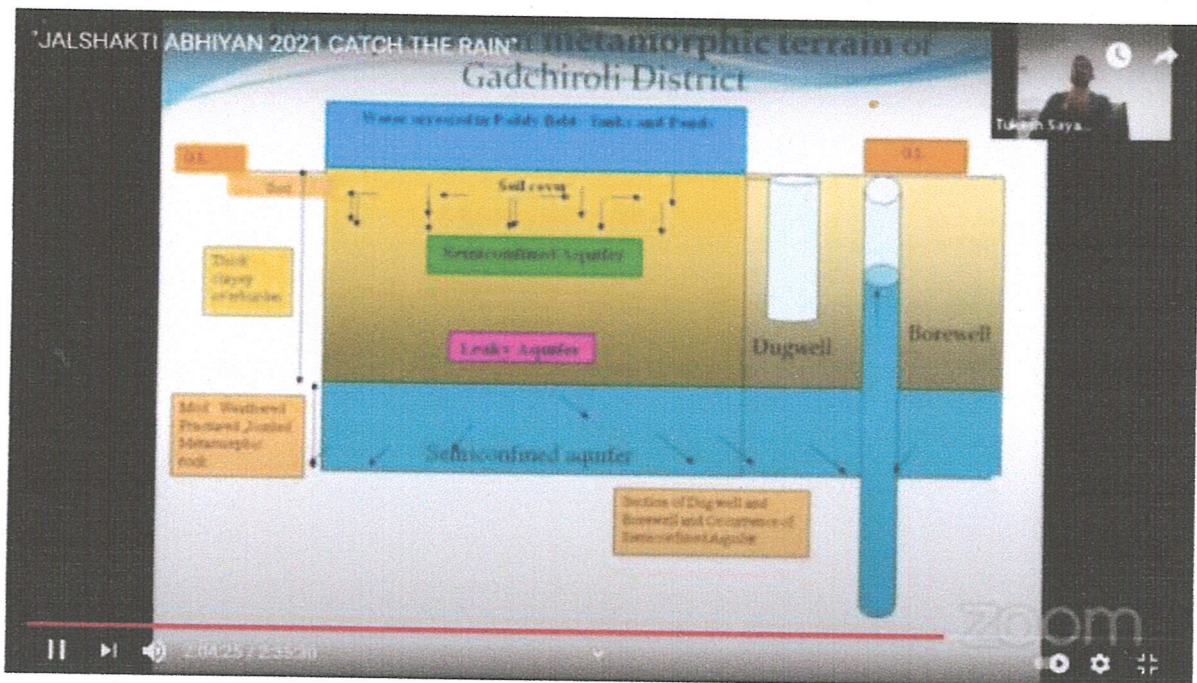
"JALSHAKTI ABHIYAN 2021 CATCH THE RAIN" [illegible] metamorphic terrain of Gadchiroli District

Tukesh Saya...

Water arrested in Paddy field, Tanks and Ponds

G.L.

Soil

Soil cover

G.L.

Semiconfined Aquifer

Thick clayey overburden

Leaky Aquifer

Dugwell

Borewell

Mod. Weathered Fractured, Jointed Metamorphic rock

Semiconfined aquifer

Section of Dug well and Borewell and Occurrence of Semiconfined Aquifer

zoom

2:04:25 / 2:35:30